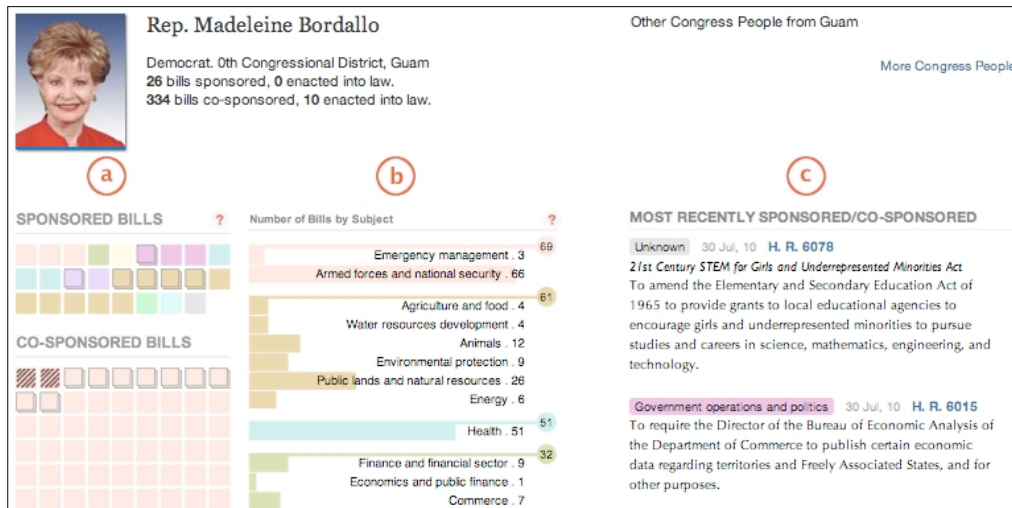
Rep. Madeleine Bordallo

Democrat. 0th Congressional District, Guam
**26** bills sponsored, **0** enacted into law.
**334** bills co-sponsored, **10** enacted into law.

Other Congress People from Guam

More Congress People

a

b

c

SPONSORED BILLS ?

CO-SPONSORED BILLS

Number of Bills by Subject ?

69
Emergency management . 3
Armed forces and national security . 66
61
Agriculture and food . 4
Water resources development . 4
Animals . 12
Environmental protection . 9
Public lands and natural resources . 26
Energy . 6
51
Health . 51
32
Finance and financial sector . 9
Economics and public finance . 1
Commerce . 7

MOST RECENTLY SPONSORED/CO-SPONSORED

Unknown 30 Jul, 10 H. R. 6078
*21st Century STEM for Girls and Underrepresented Minorities Act*
To amend the Elementary and Secondary Education Act of 1965 to provide grants to local educational agencies to encourage girls and underrepresented minorities to pursue studies and careers in science, mathematics, engineering, and technology.

Government operations and politics 30 Jul, 10 H. R. 6015
To require the Director of the Bureau of Economic Analysis of the Department of Commerce to publish certain economic data regarding territories and Freely Associated States, and for other purposes.